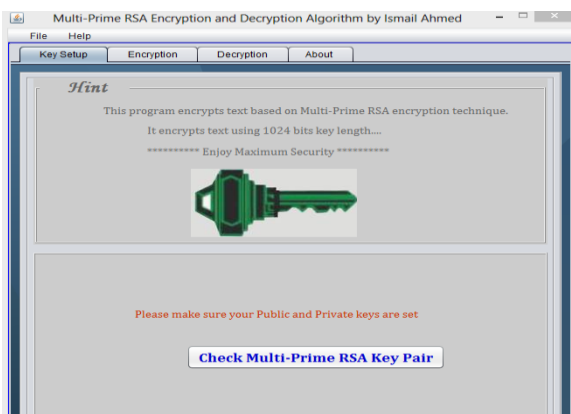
Multi-Prime RSA Encryption and Decryption Algorithm by Ismail Ahmed

File Help

Key Setup | Encryption | Decryption | About

Hint

This program encrypts text based on Multi-Prime RSA encryption technique.

It encrypts text using 1024 bits key length....

********** Enjoy Maximum Security **********

Please make sure your Public and Private keys are set

Check Multi-Prime RSA Key Pair